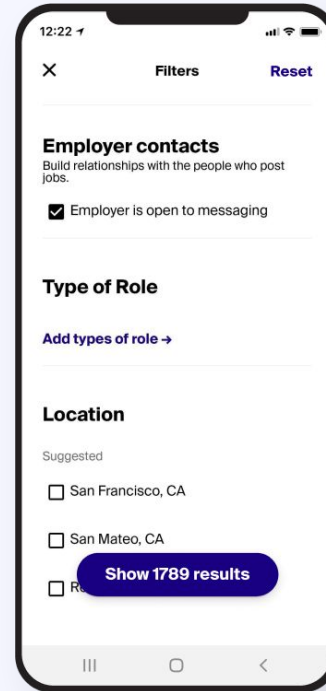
12:22

×

Filters

Reset

Employer contacts

Build relationships with the people who post jobs.

Employer is open to messaging

Type of Role

Add types of role →

Location

Suggested

San Francisco, CA

San Mateo, CA

R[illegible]

Show 1789 results

III ◯ <